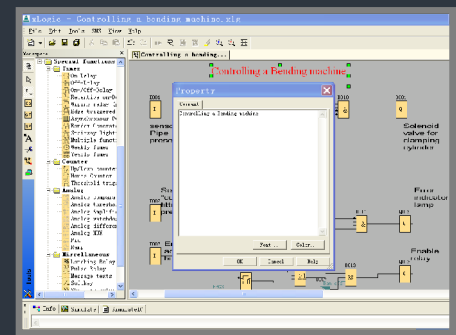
xLogic - Controlling a bending machine.xlm
File Edit Tools SMS View Help
Controlling a bending...
Controlling a Bending machine
Property
General
Controlling a bending machine
Font ...
Color...
OK
Cancel
Help
I001
I
Sensor Pipe proxi
Q001
Q
Solenoid valve for clamping cylinder
I
Flow indicator lamp
I
Enable relay
Q
Q
Special functions
Timer
On-delay
Off-delay
On-/Off-delay
Retentive on-Delay
Wiping relay
Edge triggered
Asynchronous
Random generator
Stairway lighting
Multiple function
Weekly timer
Yearly timer
Counter
Up/Down counter
Hours counter
Threshold trigger
Analog
Analog comparator
Analog threshold
Analog amplifier
Analog watchdog
Analog differential
Analog MUX
PWM
Miscellaneous
Latching Relay
Pulse Relay
Message texts
Softkey
Shift register
Info
Simulate
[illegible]